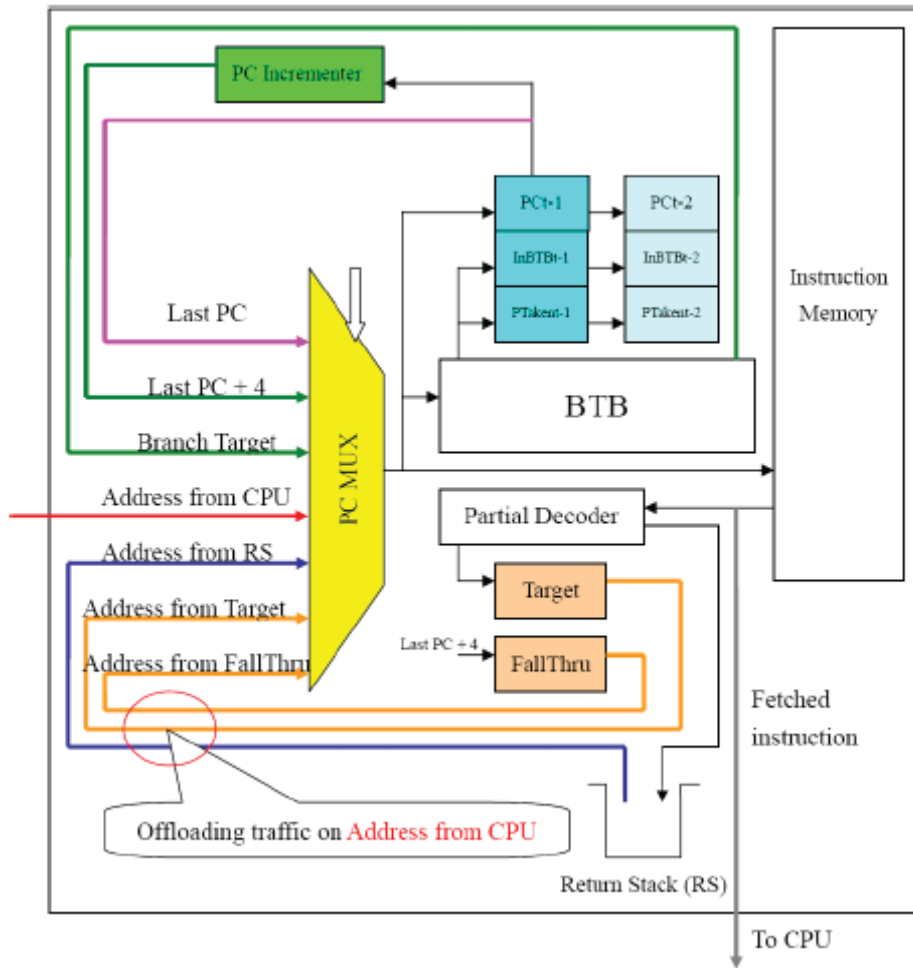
PC Incrementer

PCt-1
InBTBt-1
PTakent-1

PCt-2
InBTBt-2
PTakent-2

Instruction Memory

Last PC
Last PC + 4
Branch Target
Address from CPU
Address from RS
Address from Target
Address from FallThru

PC MUX

BTB

Partial Decoder

Target

Last PC + 4

FallThru

Fetched instruction

Offloading traffic on Address from CPU

Return Stack (RS)

To CPU